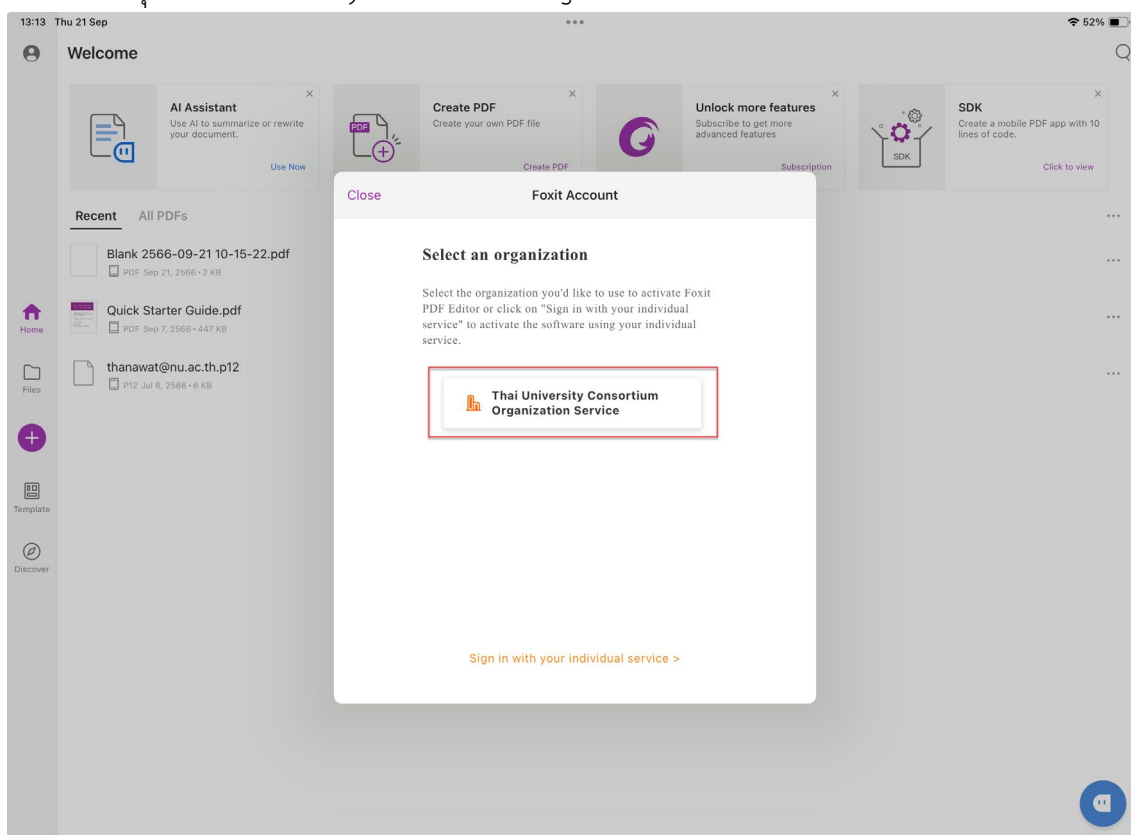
13:13 Thu 21 Sep

52%

Welcome

AI Assistant
Use AI to summarize or rewrite your document.
Use Now

PDF
Create PDF
Create your own PDF file
Create PDF

Unlock more features
Subscribe to get more advanced features
Subscription

SDK
SDK
Create a mobile PDF app with 10 lines of code.
Click to view

Recent All PDFs

Blank 2566-09-21 10-15-22.pdf
PDF Sep 21, 2566 • 2 KB

Quick Starter Guide.pdf
PDF Sep 7, 2566 • 447 KB

thanawat@nu.ac.th.p12
P12 Jul 6, 2566 • 6 KB

Home
Files
Template
Discover

Close
Foxit Account

Select an organization

Select the organization you'd like to use to activate Foxit PDF Editor or click on "Sign in with your individual service" to activate the software using your individual service.

Thai University Consortium Organization Service

Sign in with your individual service >